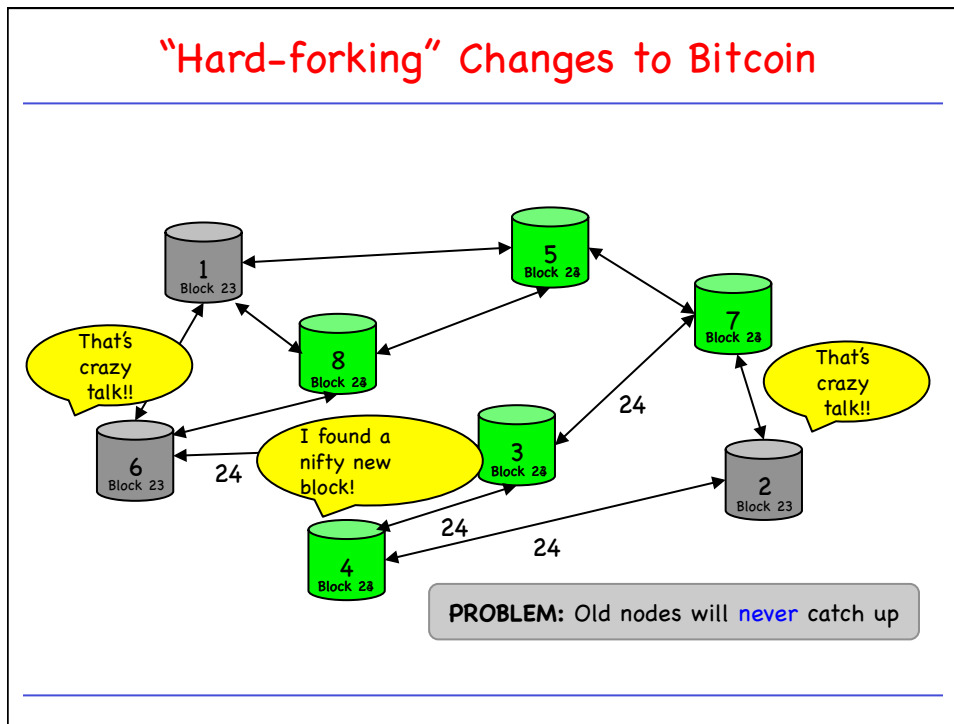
“Hard-forking” Changes to Bitcoin

1
Block 23

5
Block 23

7
Block 23

8
Block 23

That’s crazy talk!!

That’s crazy talk!!

24

6
Block 23

24

I found a nifty new block!

3
Block 23

2
Block 23

24

24

4
Block 23

PROBLEM: Old nodes will never catch up